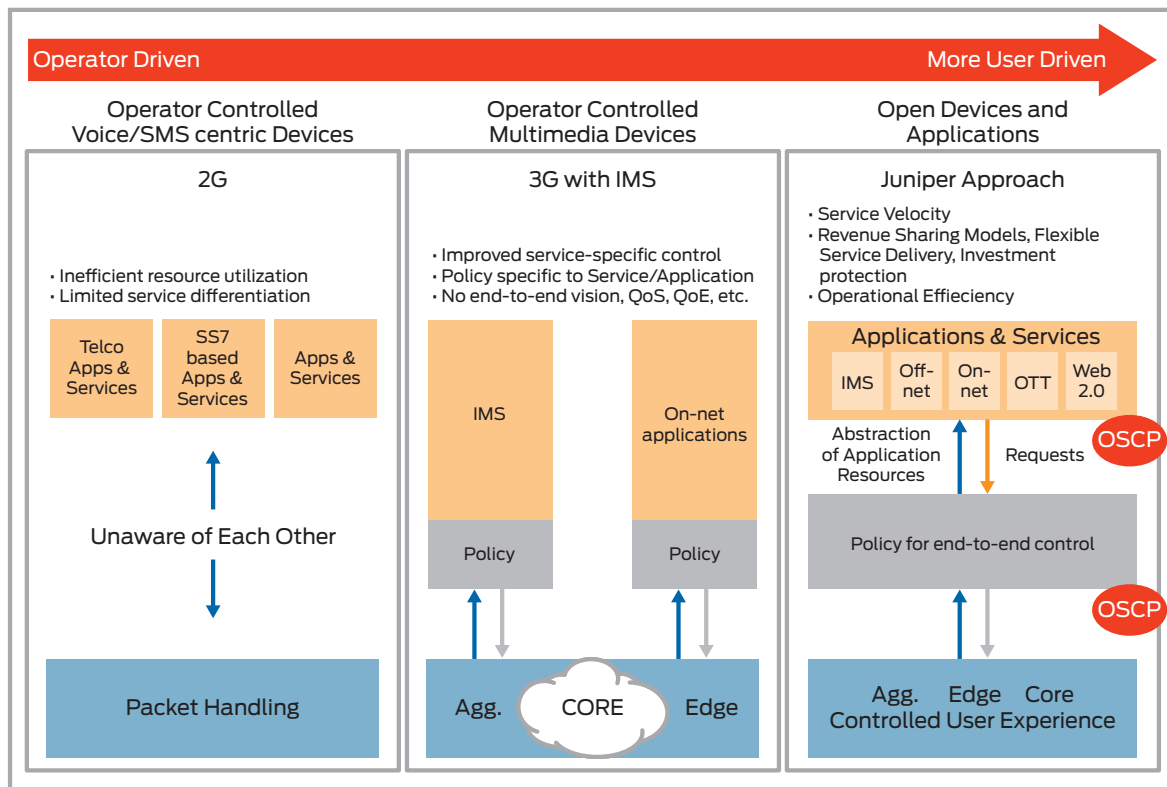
Operator Driven

More User Driven

Operator Controlled Voice/SMS centric Devices

Operator Controlled Multimedia Devices

Open Devices and Applications

2G

• Inefficient resource utilization
• Limited service differentiation

Telco Apps & Services

SS7 based Apps & Services

Apps & Services

Unaware of Each Other

Packet Handling

3G with IMS

• Improved service-specific control
• Policy specific to Service/Application
• No end-to-end vision, QoS, QoE, etc.

IMS

On-net applications

Policy

Policy

Agg.

CORE

Edge

Juniper Approach

• Service Velocity
• Revenue Sharing Models, Flexible Service Delivery, Investment protection
• Operational Effieciency

Applications & Services

IMS

Off-net

On-net

OTT

Web 2.0

Abstraction of Application Resources

Requests

OSCP

Policy for end-to-end control

OSCP

Agg. Edge Core
Controlled User Experience